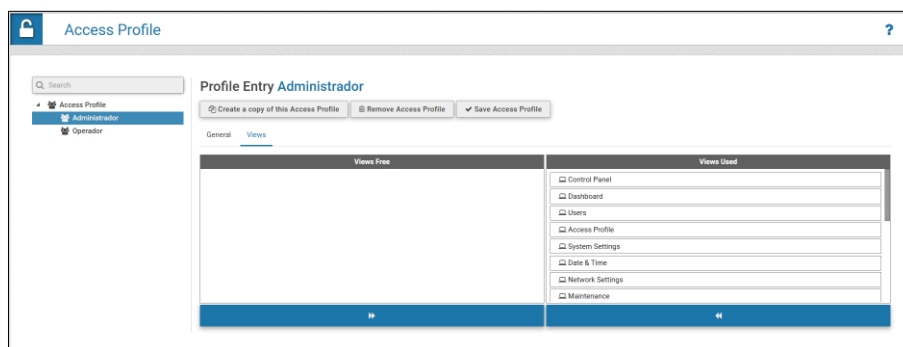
Access Profile

?

Search

Access Profile
Administrador
Operador

Profile Entry Administrador

Create a copy of this Access Profile
Remove Access Profile
Save Access Profile

General
Views

| Views Free | Views Used |
|---|---|
| | Control Panel |
| | Dashboard |
| | Users |
| | Access Profile |
| | System Settings |
| | Date & Time |
| | Network Settings |
| | Maintenance |

»
«